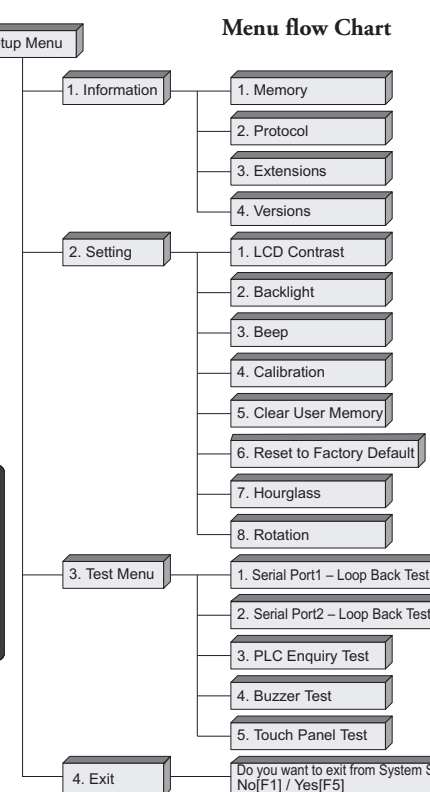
tup Menu

Menu flow Chart

1. Information

1. Memory

2. Protocol

3. Extensions

4. Versions

2. Setting

1. LCD Contrast

2. Backlight

3. Beep

4. Calibration

5. Clear User Memory

6. Reset to Factory Default

7. Hourglass

8. Rotation

3. Test Menu

1. Serial Port1 – Loop Back Test

2. Serial Port2 – Loop Back Test

3. PLC Enquiry Test

4. Buzzer Test

5. Touch Panel Test

4. Exit

Do you want to exit from System S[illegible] No[F1] / Yes[F5]